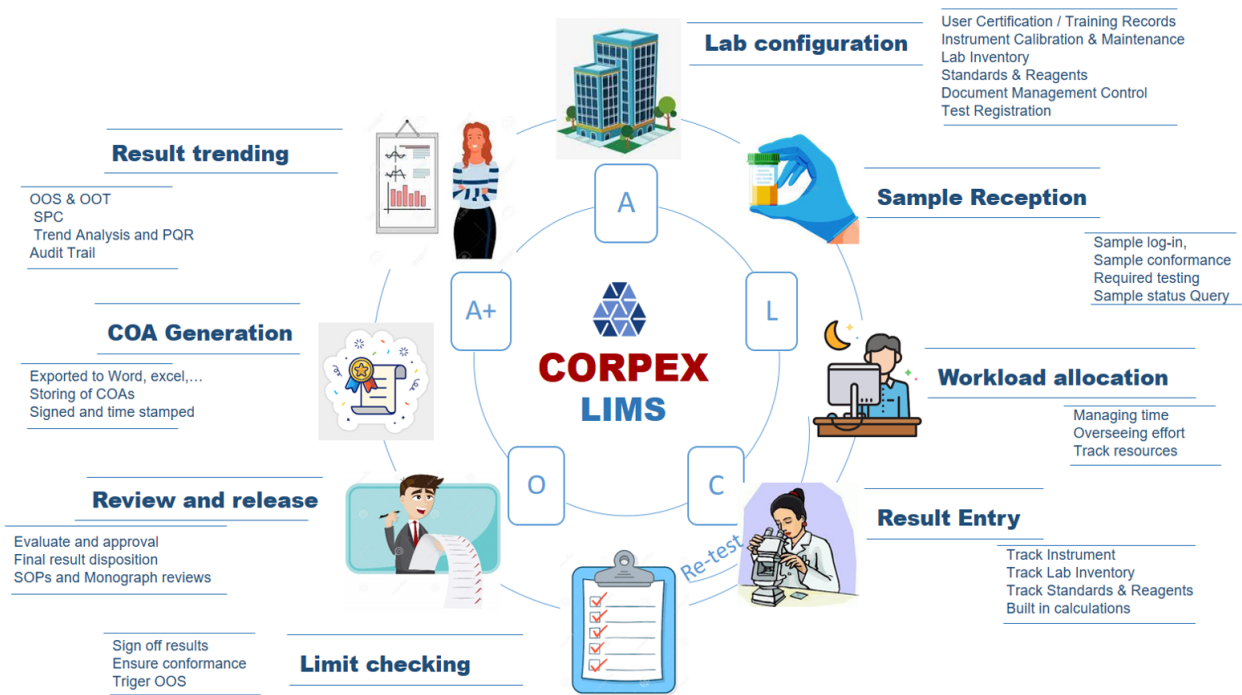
Lab configuration

User Certification / Training Records
Instrument Calibration & Maintenance
Lab Inventory
Standards & Reagents
Document Management Control
Test Registration

Sample Reception

Sample log-in,
Sample conformance
Required testing
Sample status Query

Workload allocation

Managing time
Overseeing effort
Track resources

Result Entry

Track Instrument
Track Lab Inventory
Track Standards & Reagents
Built in calculations

Re-test

Limit checking

Sign off results
Ensure conformance
Triger OOS

Review and release

Evaluate and approval
Final result disposition
SOPs and Monograph reviews

COA Generation

Exported to Word, excel,...
Storing of COAs
Signed and time stamped

Result trending

OOS & OOT
SPC
Trend Analysis and PQR
Audit Trail

A
L
C
O
A+

CORPEX
LIMS